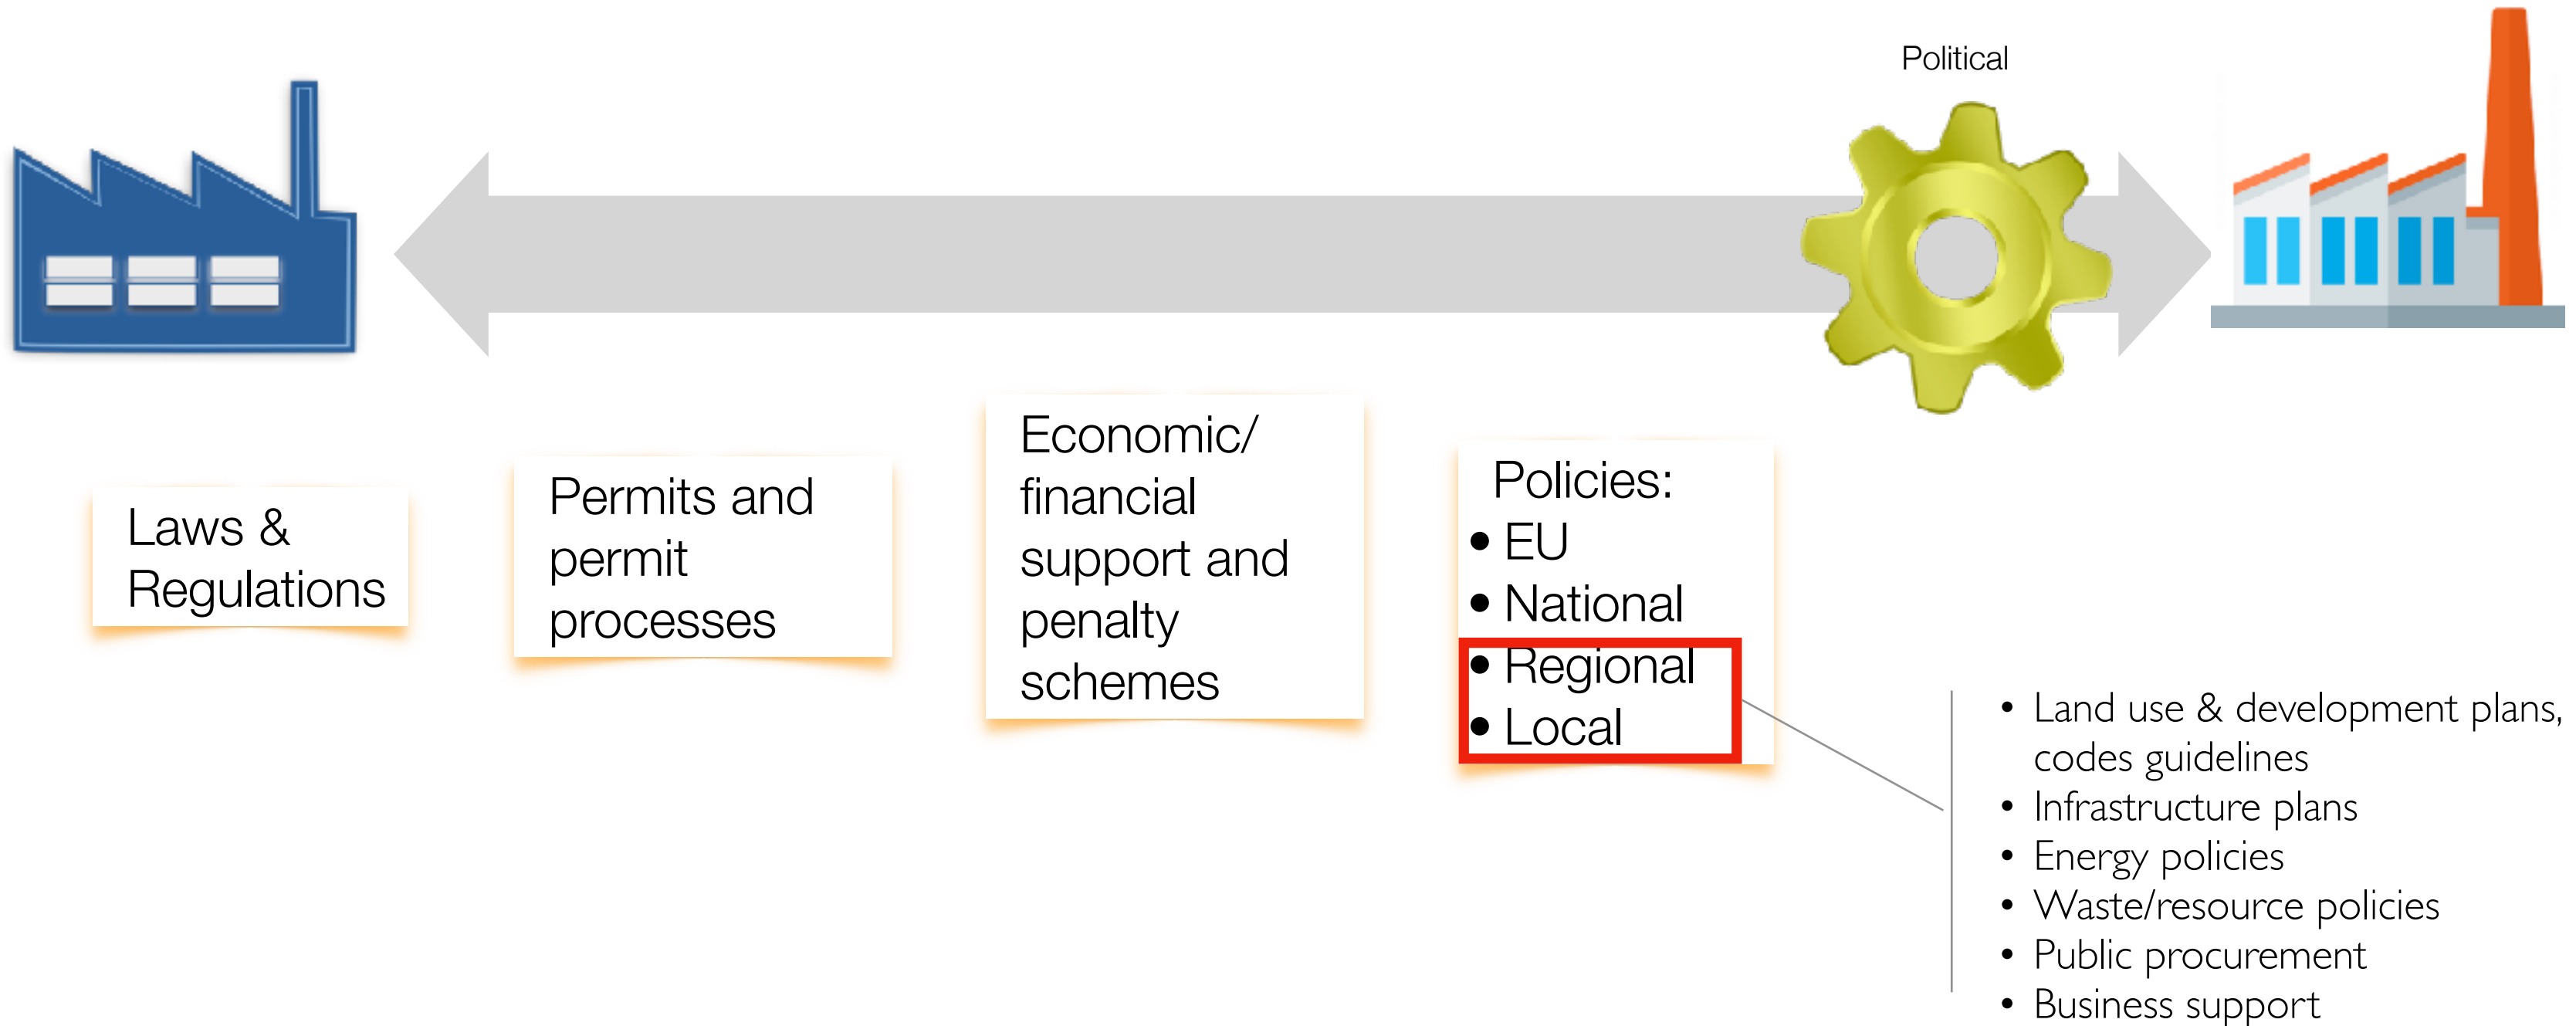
Political

Laws & Regulations

Permits and permit processes

Economic/ financial support and penalty schemes

Policies:
• EU
• National
• Regional
• Local

• Land use & development plans, codes guidelines
• Infrastructure plans
• Energy policies
• Waste/resource policies
• Public procurement
• Business support